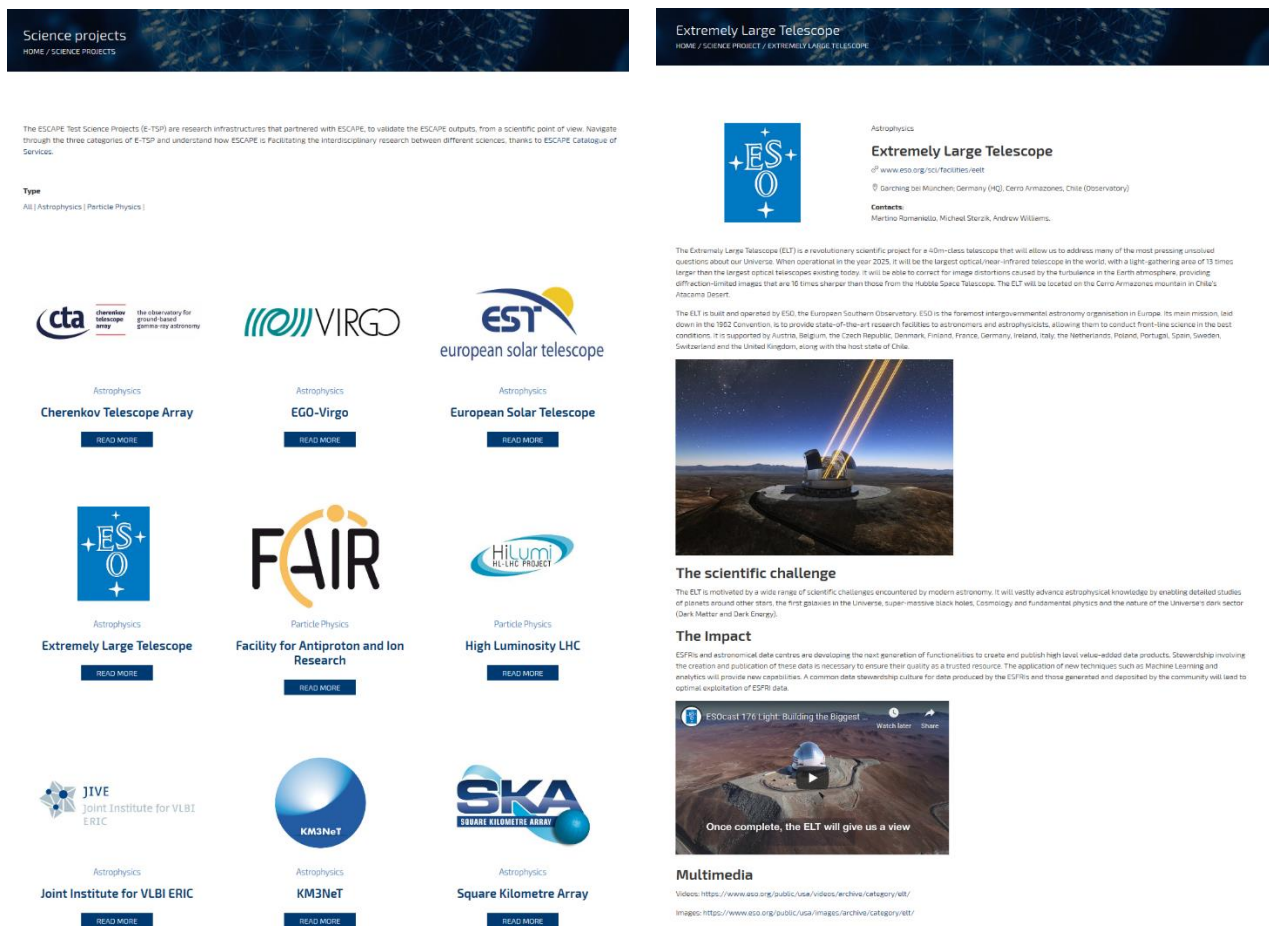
Science projects
HOME / SCIENCE PROJECTS

The ESCAPE Test Science Projects (E-TSP) are research infrastructures that partnered with ESCAPE, to validate the ESCAPE outputs, from a scientific point of view. Navigate through the three categories of E-TSP and understand how ESCAPE is Facilitating the interdisciplinary research between different sciences, thanks to ESCAPE Catalogue of Services.

Type
All | Astrophysics | Particle Physics |

cta cherenkov telescope array the observatory for ground-based gamma-ray astronomy

Astrophysics
Cherenkov Telescope Array
READ MORE

VIRGO
Astrophysics
EGO-Virgo
READ MORE

EST european solar telescope
Astrophysics
European Solar Telescope
READ MORE

ESO
Astrophysics
Extremely Large Telescope
READ MORE

FAIR
Particle Physics
Facility for Antiproton and Ion Research
READ MORE

HiLumi HL-LHC PROJECT
Particle Physics
High Luminosity LHC
READ MORE

JIVE Joint Institute for VLBI ERIC
Astrophysics
Joint Institute for VLBI ERIC
READ MORE

KM3NeT
Astrophysics
KM3NeT
READ MORE

SKA SQUARE KILOMETRE ARRAY
Astrophysics
Square Kilometre Array
READ MORE

Extremely Large Telescope
HOME / SCIENCE PROJECT / EXTREMELY LARGE TELESCOPE

ESO
Astrophysics
Extremely Large Telescope
www.eso.org/sci/facilities/eelt
Garching bei München, Germany (HQ), Cerro Armazones, Chile (Observatory)
Contacts:
Martino Romaniello, Michael Sterzik, Andrew Williams.

The Extremely Large Telescope (ELT) is a revolutionary scientific project for a 40m-class telescope that will allow us to address many of the most pressing unsolved questions about our Universe. When operational in the year 2025, it will be the largest optical/near-infrared telescope in the world, with a light-gathering area of 13 times larger then the largest optical telescopes existing today. It will be able to correct for image distortions caused by the turbulence in the Earth atmosphere, providing diffraction-limited images that are 16 times sharper than those from the Hubble Space Telescope. The ELT will be located on the Cerro Armazones mountain in Chile's Atacama Desert.

The ELT is built and operated by ESO, the European Southern Observatory. ESO is the foremost intergovernmental astronomy organisation in Europe. Its main mission, laid down in the 1962 Convention, is to provide state-of-the-art research facilities to astronomers and astrophysicists, allowing them to conduct front-line science in the best conditions. It is supported by Austria, Belgium, the Czech Republic, Denmark, Finland, France, Germany, Ireland, Italy, the Netherlands, Poland, Portugal, Spain, Sweden, Switzerland and the United Kingdom, along with the host state of Chile.

The scientific challenge
The ELT is motivated by a wide range of scientific challenges encountered by modern astronomy. It will vastly advance astrophysical knowledge by enabling detailed studies of planets around other stars, the first galaxies in the Universe, super-massive black holes, Cosmology and fundamental physics and the nature of the Universe's dark sector (Dark Matter and Dark Energy).

The Impact
ESFRIs and astronomical data centres are developing the next generation of functionalities to create and publish high level value-added data products. Stewardship involving the creation and publication of these data is necessary to ensure their quality as a trusted resource. The application of new techniques such as Machine Learning and analytics will provide new capabilities. A common data stewardship culture for data produced by the ESFRIs and those generated and deposited by the community will lead to optimal exploitation of ESFRI data.

ESOcast 176 Light: Building the Biggest ...
Watch later
Share
Once complete, the ELT will give us a view

Multimedia
Videos: https://www.eso.org/public/usa/videos/archive/category/elt/
Images: https://www.eso.org/public/usa/images/archive/category/elt/